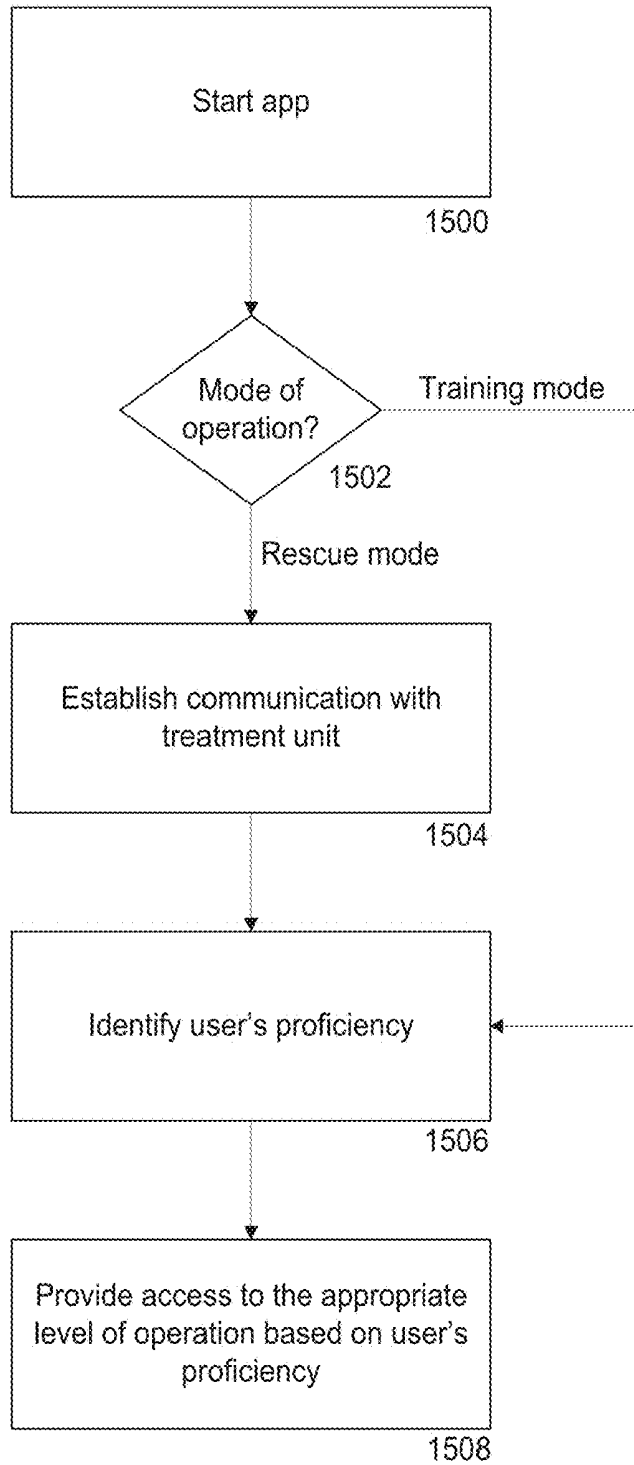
Start app

1500

Mode of operation?

Training mode

1502

Rescue mode

Establish communication with treatment unit

1504

Identify user's proficiency

1506

Provide access to the appropriate level of operation based on user's proficiency

1508